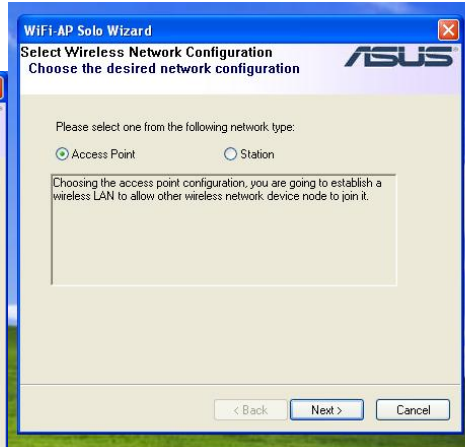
WiFi-AP Solo Wizard

Select Wireless Network Configuration
Choose the desired network configuration

ASUS

Please select one from the following network type:

Access Point

Station

Choosing the access point configuration, you are going to establish a wireless LAN to allow other wireless network device node to join it.

< Back

Next >

Cancel